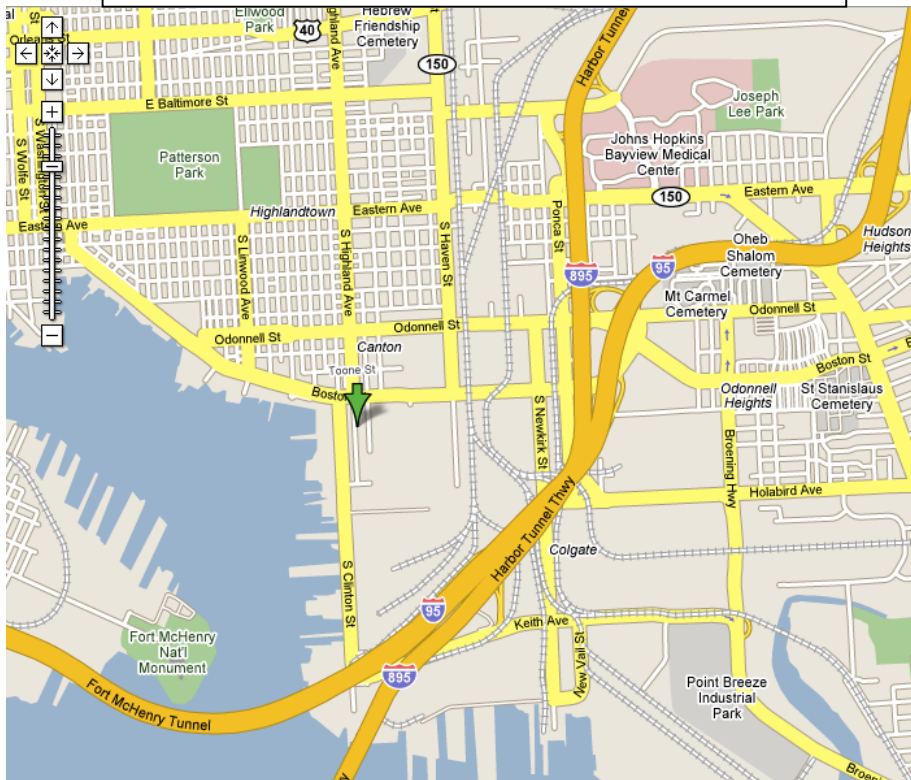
Orleans St
Ellwood Park
40
Hebrew Friendship Cemetery
150
Harbor Tunnel
Joseph Lee Park
E Baltimore St
Johns Hopkins Bayview Medical Center
Patterson Park
150
Eastern Ave
S Wolfe St
S Washington St
Highlandtown
Eastern Ave
Eastern Ave
S Highland Ave
S Haven St
Ponca St
Hudson Heights
S Linwood Ave
895
95
Oheb Shalom Cemetery
Mt Carmel Cemetery
Odonnell St
Odonnell St
Odonnell St
Canton
Toone St
Boston St
Boston St
Odonnell Heights
St Stanislaus Cemetery
S Newkirk St
Broening Hwy
Holabird Ave
Harbor Tunnel Thwy
Colgate
S Clinton St
95
Keith Ave
Fort McHenry Nat'l Monument
895
New Vail St
Point Breeze Industrial Park
Fort McHenry Tunnel
Broening